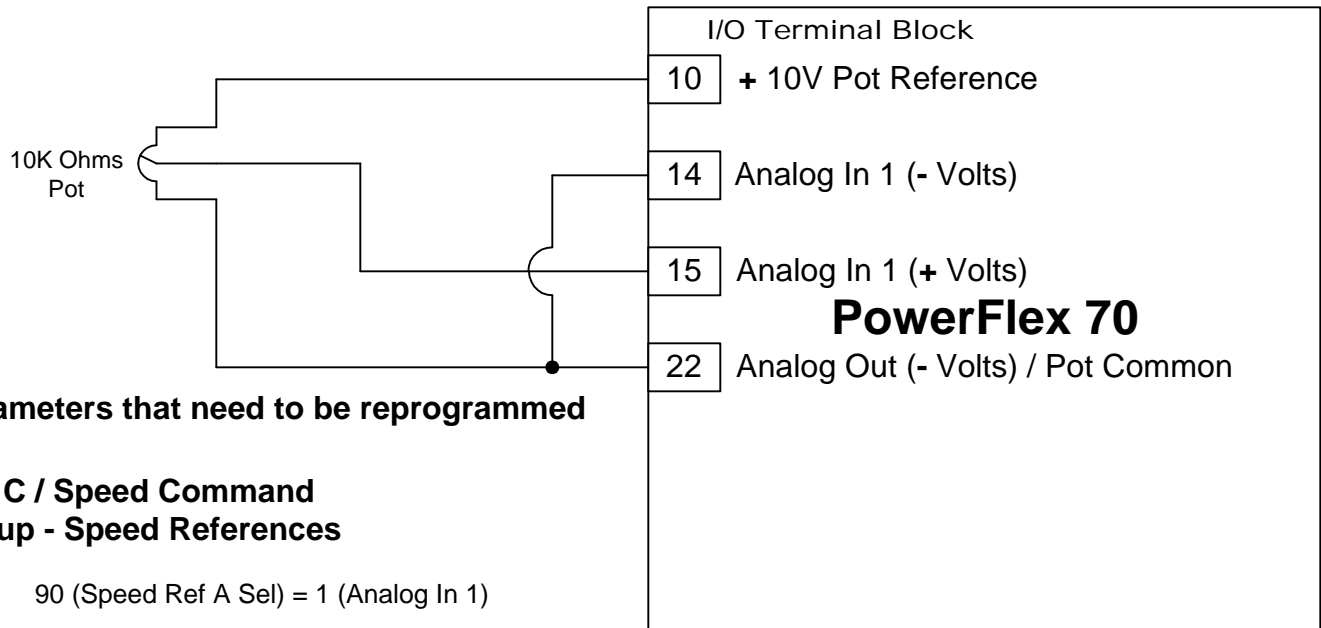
I/O Terminal Block

10K Ohms Pot

10 + 10V Pot Reference

14 Analog In 1 (- Volts)

15 Analog In 1 (+ Volts)

PowerFlex 70

22 Analog Out (- Volts) / Pot Common

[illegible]ameters that need to be reprogrammed

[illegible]C / Speed Command
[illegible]up - Speed References

90 (Speed Ref A Sel) = 1 (Analog In 1)